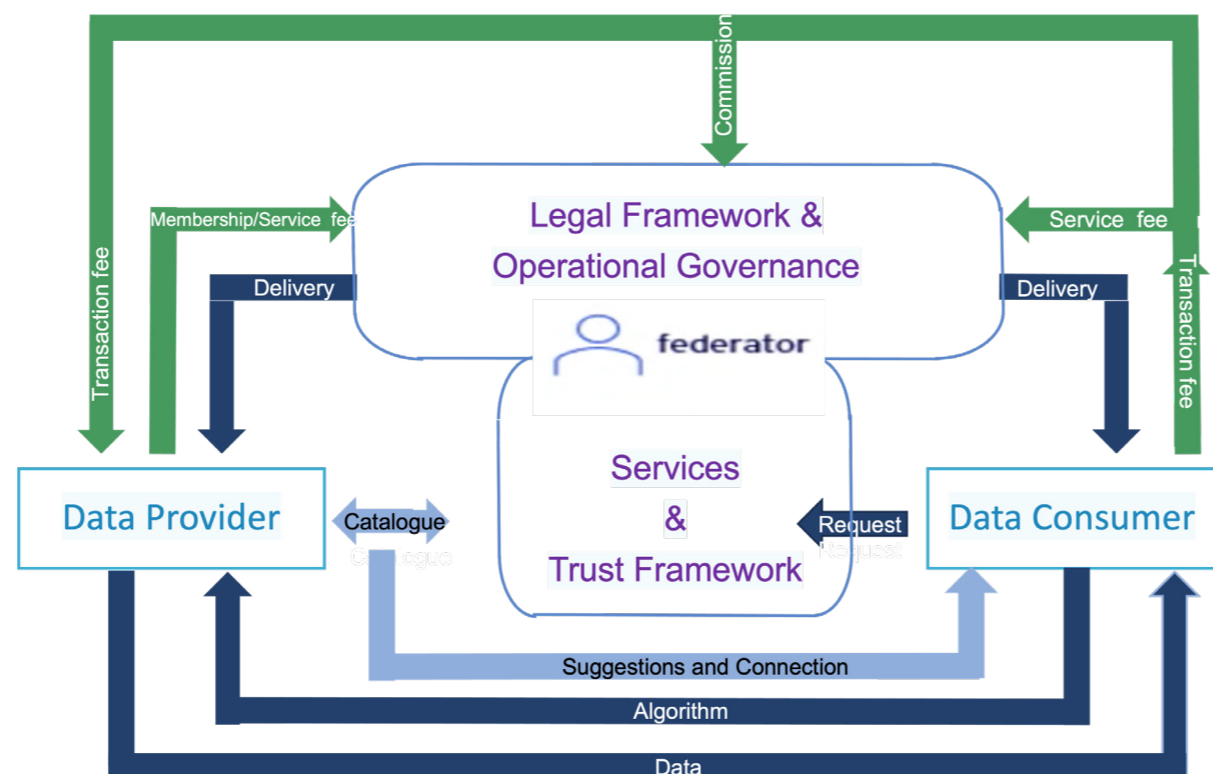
Commission

Transaction fee

Membership/Service fee

Delivery

Legal Framework &
Operational Governance

Service fee

Delivery

Transaction fee

federator

Services
&
Trust Framework

Data Provider

Catalogue

Request

Data Consumer

Suggestions and Connection

Algorithm

Data